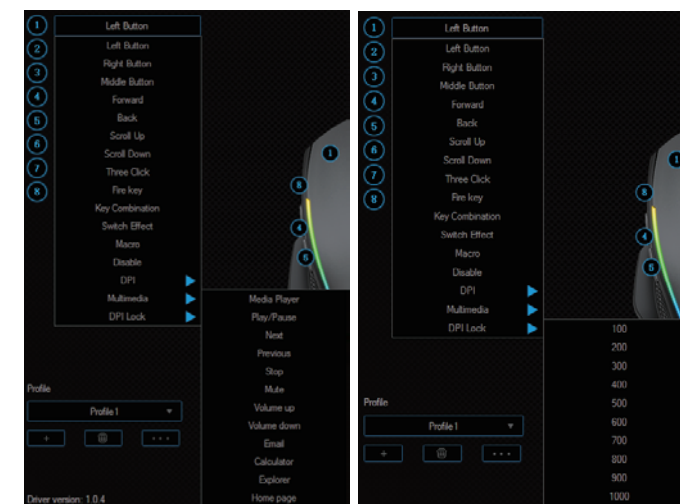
1
2
3
4
5
6
7
8

Left Button
Left Button
Right Button
Middle Button
Forward
Back
Scroll Up
Scroll Down
Three Click
Fire key
Key Combination
Switch Effect
Macro
Disable
DPI
Multimedia
DPI Lock

Media Player
Play/Pause
Next
Previous
Stop
Mute
Volume up
Volume down
Email
Calculator
Explorer
Home page

1
8
4
6

Profile
Profile 1
+
...

Driver version: 1.0.4

1
2
3
4
5
6
7
8

Left Button
Left Button
Right Button
Middle Button
Forward
Back
Scroll Up
Scroll Down
Three Click
Fire key
Key Combination
Switch Effect
Macro
Disable
DPI
Multimedia
DPI Lock

100
200
300
400
500
600
700
800
900
1000

1
8
4
6

Profile
Profile 1
+
...